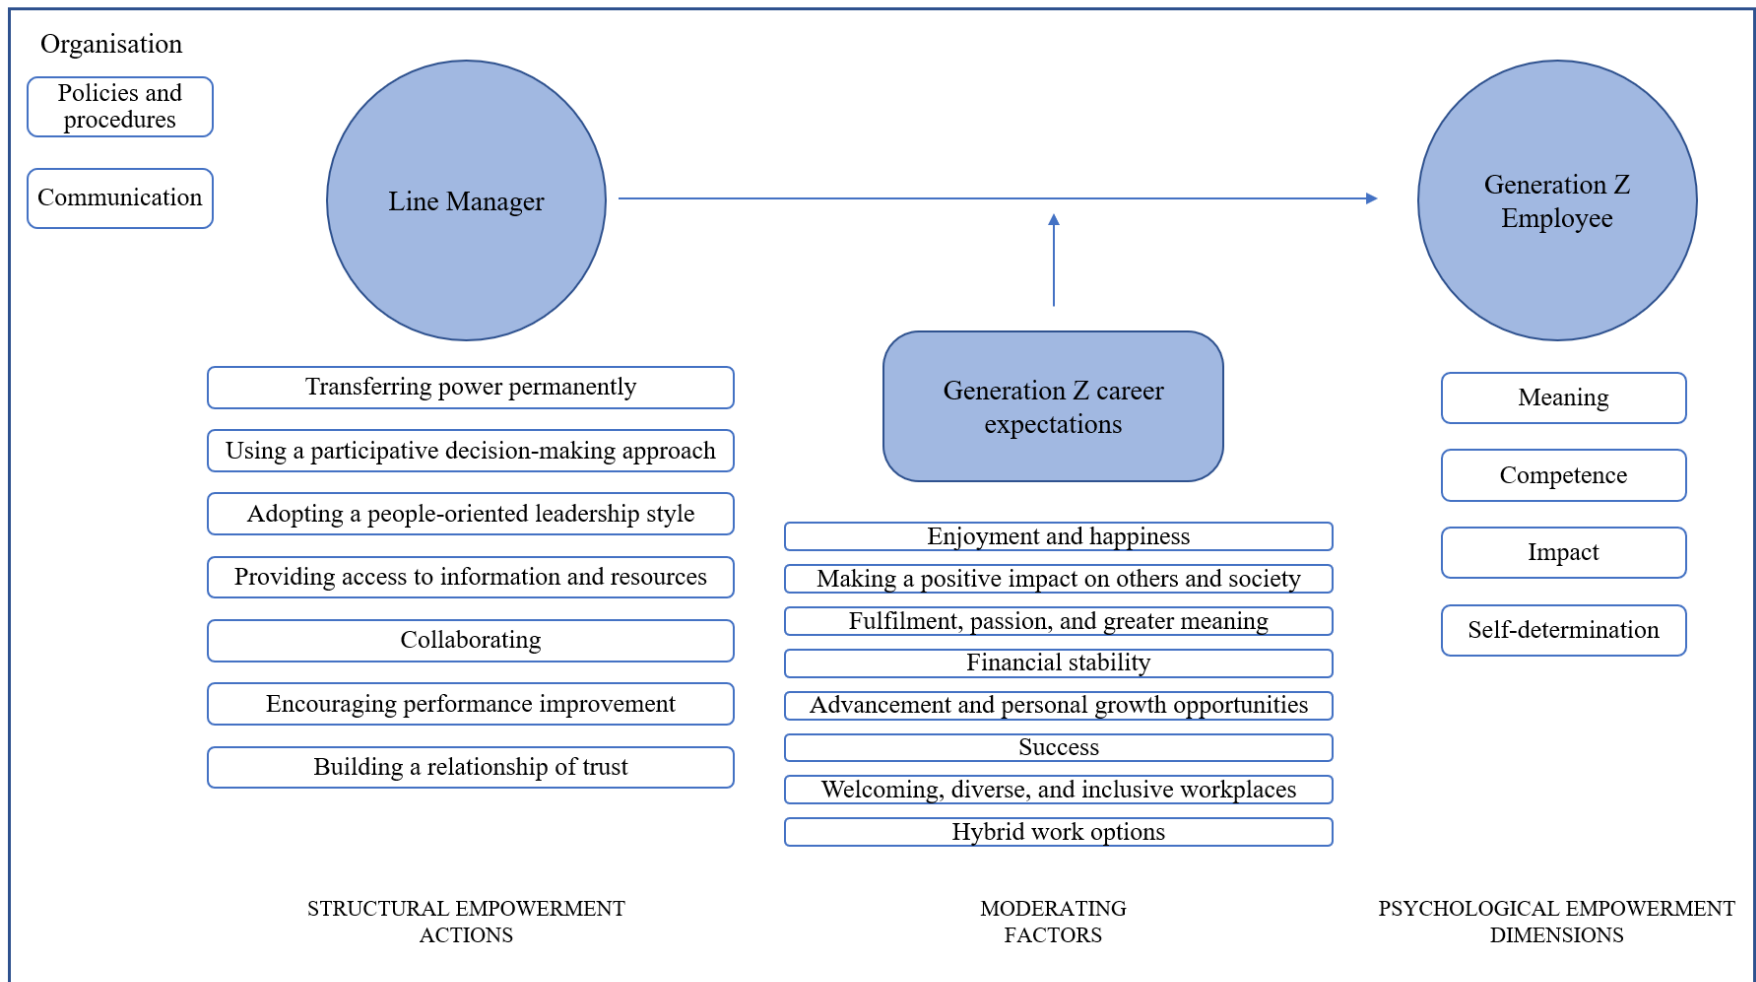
Organisation

Policies and procedures

Communication

Line Manager

Generation Z Employee

Transferring power permanently

Using a participative decision-making approach

Adopting a people-oriented leadership style

Providing access to information and resources

Collaborating

Encouraging performance improvement

Building a relationship of trust

Generation Z career expectations

Enjoyment and happiness

Making a positive impact on others and society

Fulfilment, passion, and greater meaning

Financial stability

Advancement and personal growth opportunities

Success

Welcoming, diverse, and inclusive workplaces

Hybrid work options

Meaning

Competence

Impact

Self-determination

STRUCTURAL EMPOWERMENT ACTIONS

MODERATING FACTORS

PSYCHOLOGICAL EMPOWERMENT DIMENSIONS